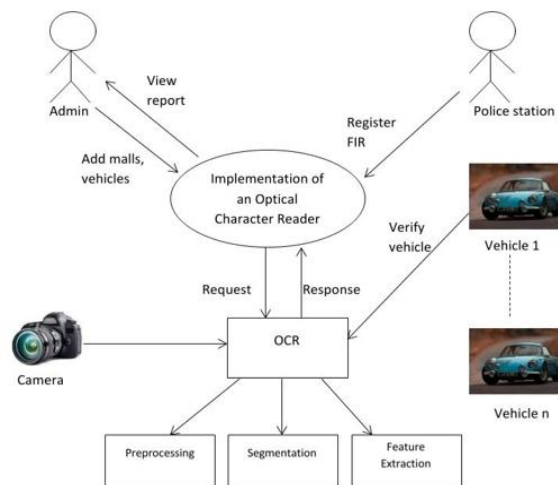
Admin

View report

Add malls, vehicles

Police station

Register FIR

Implementation of an Optical Character Reader

Verify vehicle

Vehicle 1

Request

Response

Camera

OCR

Vehicle n

Preprocessing

Segmentation

Feature Extraction